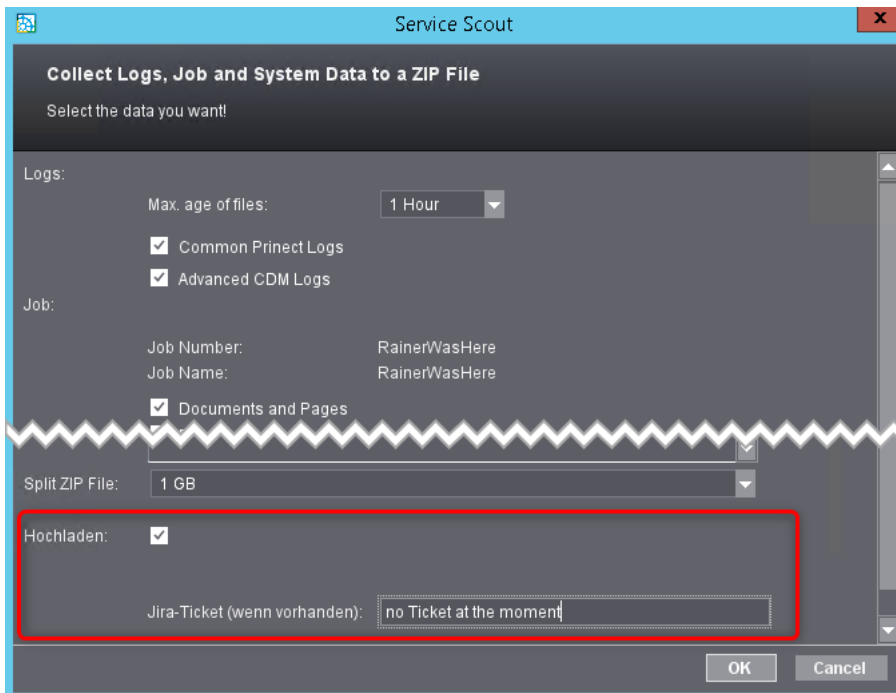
Service Scout

Collect Logs, Job and System Data to a ZIP File

Select the data you want!

Logs:

Max. age of files: 1 Hour

Common Prinect Logs

Advanced CDM Logs

Job:

Job Number: RainerWasHere

Job Name: RainerWasHere

Documents and Pages

Split ZIP File: 1 GB

Hochladen:

Jira-Ticket (wenn vorhanden): no Ticket at the moment

OK Cancel